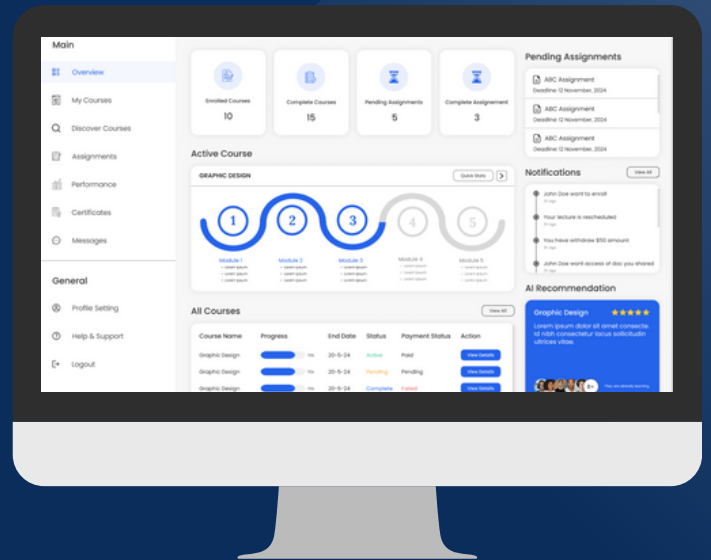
Main

Overview

My Courses

Discover Courses

Assignments

Performance

Certificates

Messages

General

Profile Setting

Help & Support

Logout

Enrolled Courses
10

Complete Courses
15

Pending Assignments
5

Complete Assignment
3

Active Course

GRAPHIC DESIGN

Quick Stats

1
Module 1

2
Module 2

3
Module 3

4
Module 4

5
Module 5

All Courses

View All

| Course Name | Progress | End Date | Status | Payment Status | Action |
|---|---|---|---|---|---|
| Graphic Design | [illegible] | 20-5-24 | Active | Paid | View Details |
| Graphic Design | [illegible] | 20-5-24 | Pending | Pending | View Details |
| Graphic Design | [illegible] | 20-5-24 | Complete | Failed | View Details |

Pending Assignments

ABC Assignment
Deadline 12 November, 2024

ABC Assignment
Deadline 12 November, 2024

ABC Assignment
Deadline 12 November, 2024

Notifications

View All

John Doe want to enroll

Your lecture is rescheduled

You have withdraw $150 amount

John Doe want access of doc you shared

AI Recommendation

Graphic Design ★★★★★

Lorem ipsum dolor sit amet consecte. Lorem ipsum consectetur locus sollicitudin ultrices vitae.

8+
They are already learning